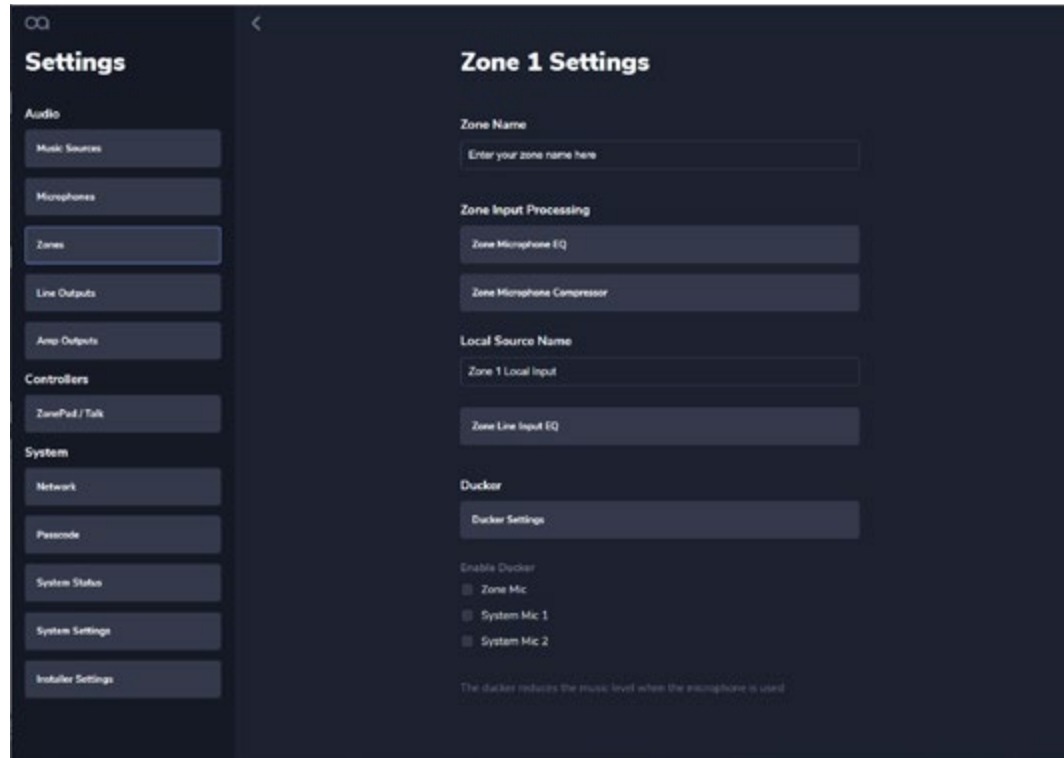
Settings

Audio

Music Sources

Microphones

Zones

Line Outputs

Amp Outputs

Controllers

ZonePad / Talk

System

Network

Passcode

System Status

System Settings

Installer Settings

Zone 1 Settings

Zone Name

Enter your zone name here

Zone Input Processing

Zone Microphone EQ

Zone Microphone Compressor

Local Source Name

Zone 1 Local Input

Zone Line Input EQ

Ducker

Ducker Settings

Enable Ducker

Zone Mic

System Mic 1

System Mic 2

The ducker reduces the music level when the microphone is used